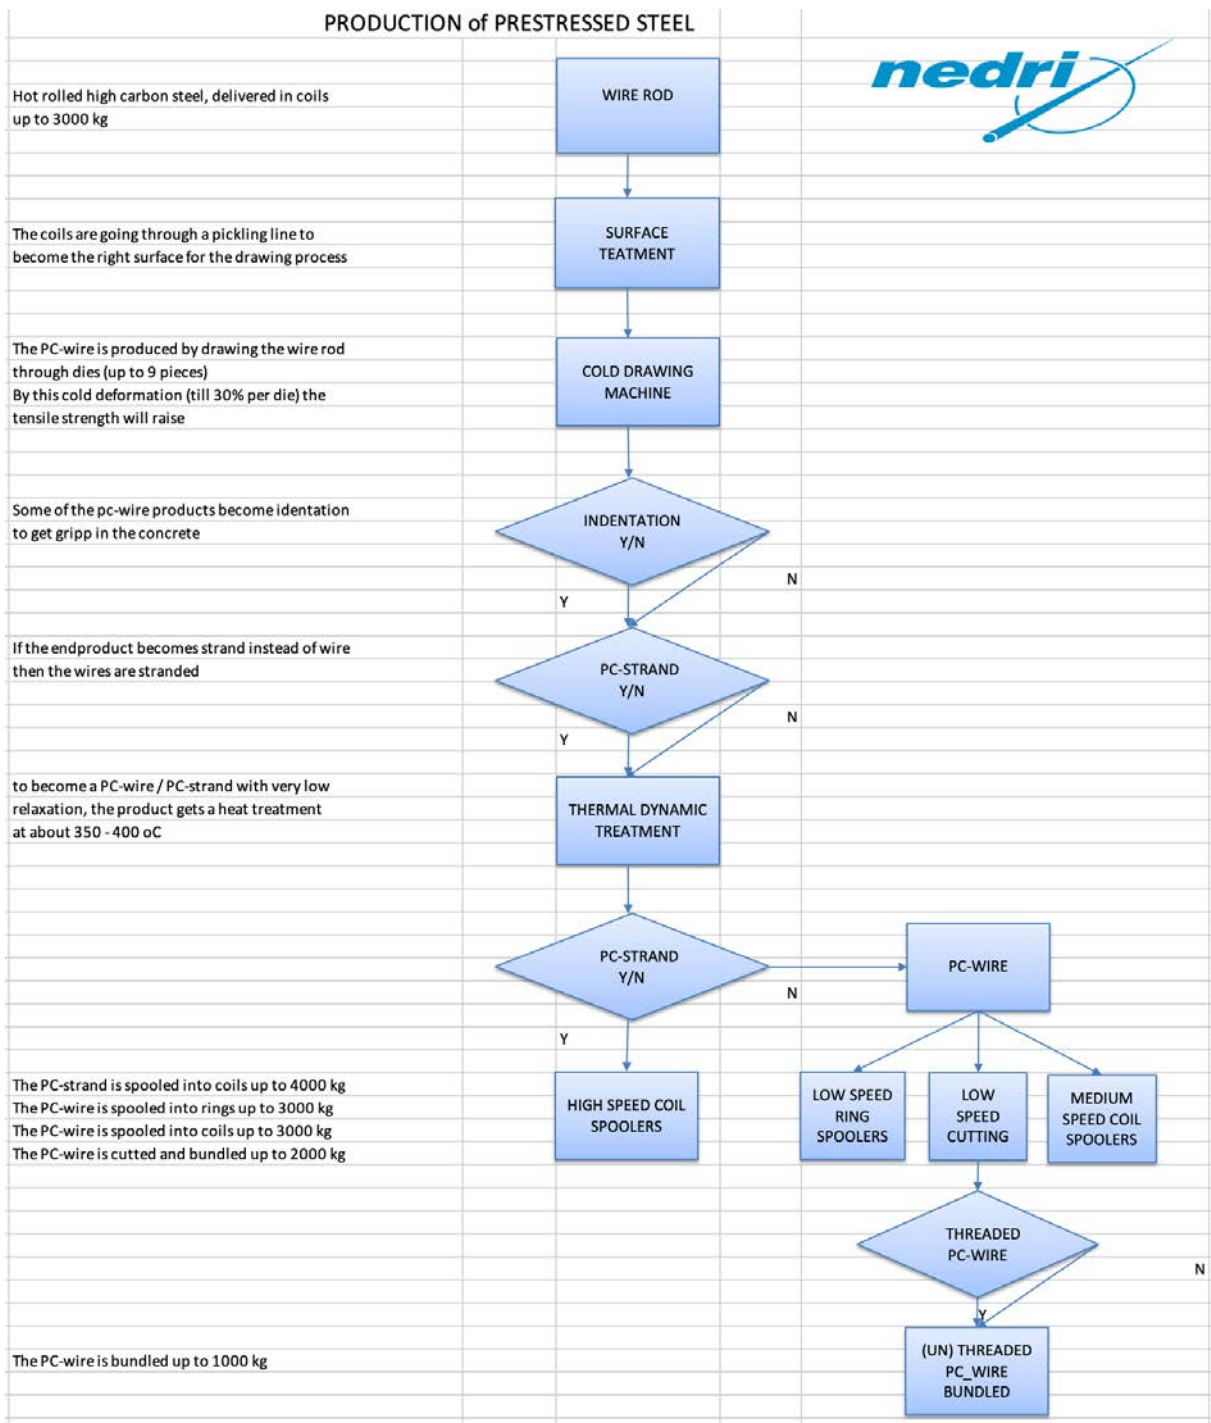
PRODUCTION of PRESTRESSED STEEL

nedri

Hot rolled high carbon steel, delivered in coils up to 3000 kg

WIRE ROD

The coils are going through a pickling line to become the right surface for the drawing process

SURFACE TEATMENT

The PC-wire is produced by drawing the wire rod through dies (up to 9 pieces)
By this cold deformation (till 30% per die) the tensile strength will raise

COLD DRAWING MACHINE

Some of the pc-wire products become identation to get gripp in the concrete

INDENTATION Y/N

N

Y

If the endproduct becomes strand instead of wire then the wires are stranded

PC-STRAND Y/N

N

Y

to become a PC-wire / PC-strand with very low relaxation, the product gets a heat treatment at about 350 - 400 oC

THERMAL DYNAMIC TREATMENT

PC-STRAND Y/N

PC-WIRE

N

Y

The PC-strand is spooled into coils up to 4000 kg
The PC-wire is spooled into rings up to 3000 kg
The PC-wire is spooled into coils up to 3000 kg
The PC-wire is cutted and bundled up to 2000 kg

HIGH SPEED COIL SPOOLERS

LOW SPEED RING SPOOLERS

LOW SPEED CUTTING

MEDIUM SPEED COIL SPOOLERS

THREADED PC-WIRE

N

Y

The PC-wire is bundled up to 1000 kg

(UN) THREADED PC_WIRE BUNDLED